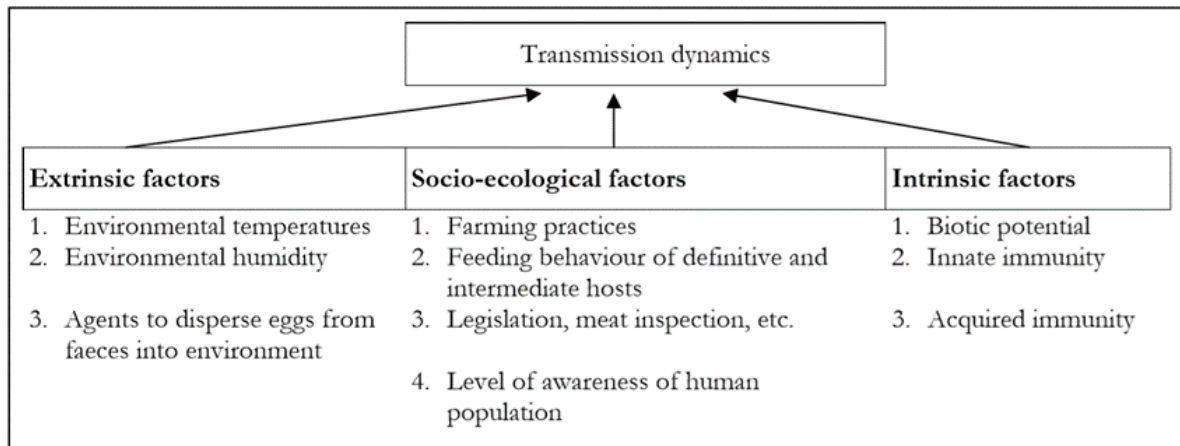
Transmission dynamics

| Extrinsic factors | Socio-ecological factors | Intrinsic factors |
|---|---|---|
| 1. Environmental temperatures | 1. Farming practices | 1. Biotic potential |
| 2. Environmental humidity | 2. Feeding behaviour of definitive and intermediate hosts | 2. Innate immunity |
| 3. Agents to disperse eggs from faeces into environment | 3. Legislation, meat inspection, etc. | 3. Acquired immunity |
| | 4. Level of awareness of human population | |